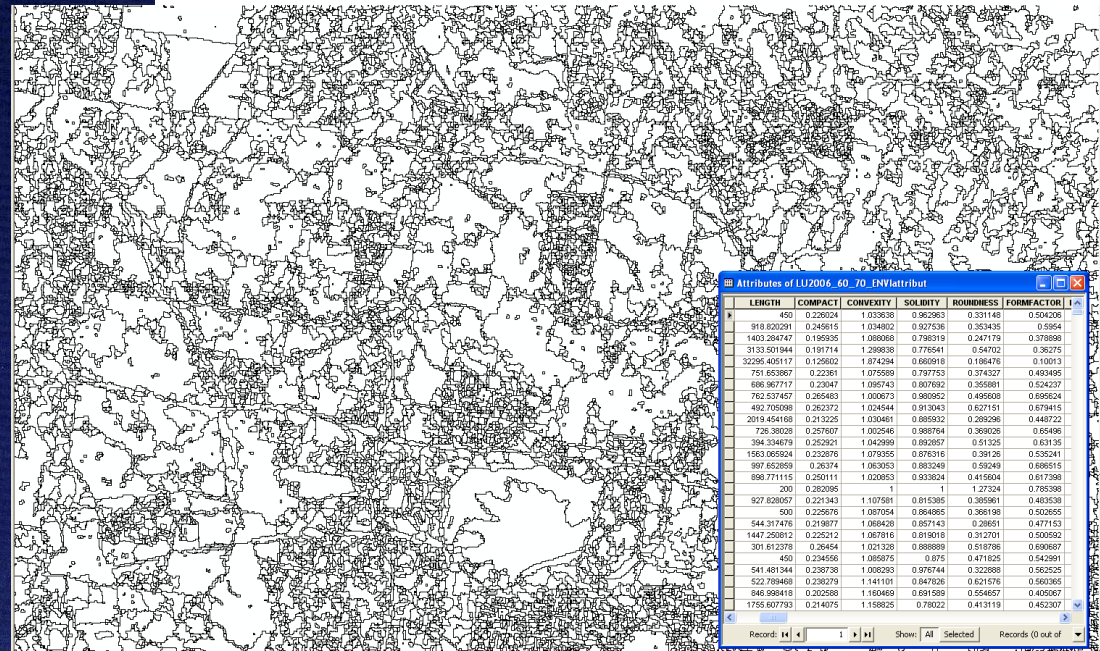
Attributes of LU2006_60_70_ENVIattribut

| LENGTH | COMPACT | CONVEXITY | SOLIDITY | ROUNDNESS | FORMFACTOR |
|---|---|---|---|---|---|
| 450 | 0.226024 | 1.033638 | 0.962963 | 0.331148 | 0.504206 |
| 918.820291 | 0.245615 | 1.034802 | 0.927536 | 0.353435 | 0.5954 |
| 1403.284747 | 0.195935 | 1.088068 | 0.798319 | 0.247179 | 0.378898 |
| 3133.501944 | 0.191714 | 1.299838 | 0.776541 | 0.54702 | 0.36275 |
| 32295.405117 | 0.125602 | 1.874294 | 0.660918 | 0.186476 | 0.10013 |
| 751.653867 | 0.22361 | 1.075589 | 0.797753 | 0.374327 | 0.493495 |
| 686.967717 | 0.23047 | 1.095743 | 0.807692 | 0.355881 | 0.524237 |
| 762.537457 | 0.265483 | 1.000673 | 0.980952 | 0.495608 | 0.695624 |
| 492.705098 | 0.262372 | 1.024544 | 0.913043 | 0.627151 | 0.679415 |
| 2019.454168 | 0.213225 | 1.030461 | 0.885932 | 0.289296 | 0.448722 |
| 726.38028 | 0.257607 | 1.002546 | 0.988764 | 0.368026 | 0.65496 |
| 394.334679 | 0.252921 | 1.042999 | 0.892857 | 0.51325 | 0.63135 |
| 1563.065924 | 0.232876 | 1.079355 | 0.876316 | 0.39126 | 0.535241 |
| 997.652859 | 0.26374 | 1.063053 | 0.883249 | 0.59249 | 0.686515 |
| 898.771115 | 0.250111 | 1.020853 | 0.933824 | 0.415604 | 0.617398 |
| 200 | 0.282095 | 1 | 1 | 1.27324 | 0.785398 |
| 927.828057 | 0.221343 | 1.107581 | 0.815385 | 0.385961 | 0.483538 |
| 500 | 0.225676 | 1.087054 | 0.864865 | 0.366198 | 0.502655 |
| 544.317476 | 0.219877 | 1.068426 | 0.857143 | 0.28651 | 0.477153 |
| 1447.250812 | 0.225212 | 1.067816 | 0.819018 | 0.312701 | 0.500592 |
| 301.612378 | 0.26454 | 1.021328 | 0.888889 | 0.518786 | 0.690687 |
| 450 | 0.234556 | 1.085875 | 0.875 | 0.471625 | 0.542991 |
| 541.481344 | 0.238738 | 1.008293 | 0.976744 | 0.322888 | 0.562525 |
| 522.789468 | 0.238279 | 1.141101 | 0.847826 | 0.621576 | 0.560365 |
| 846.998418 | 0.202588 | 1.160469 | 0.691589 | 0.554657 | 0.405067 |
| 1755.607793 | 0.214075 | 1.158825 | 0.78022 | 0.413119 | 0.452307 |

Record: 1 Show: All Selected Records (0 out of